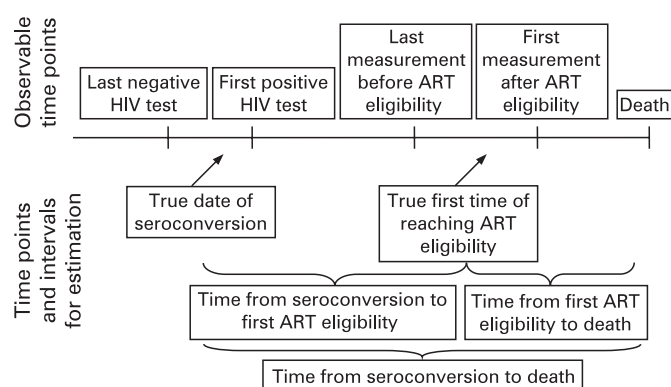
Observable time points

Last negative HIV test

First positive HIV test

Last measurement before ART eligibility

First measurement after ART eligibility

Death

Time points and intervals for estimation

True date of seroconversion

True first time of reaching ART eligibility

Time from seroconversion to first ART eligibility

Time from first ART eligibility to death

Time from seroconversion to death